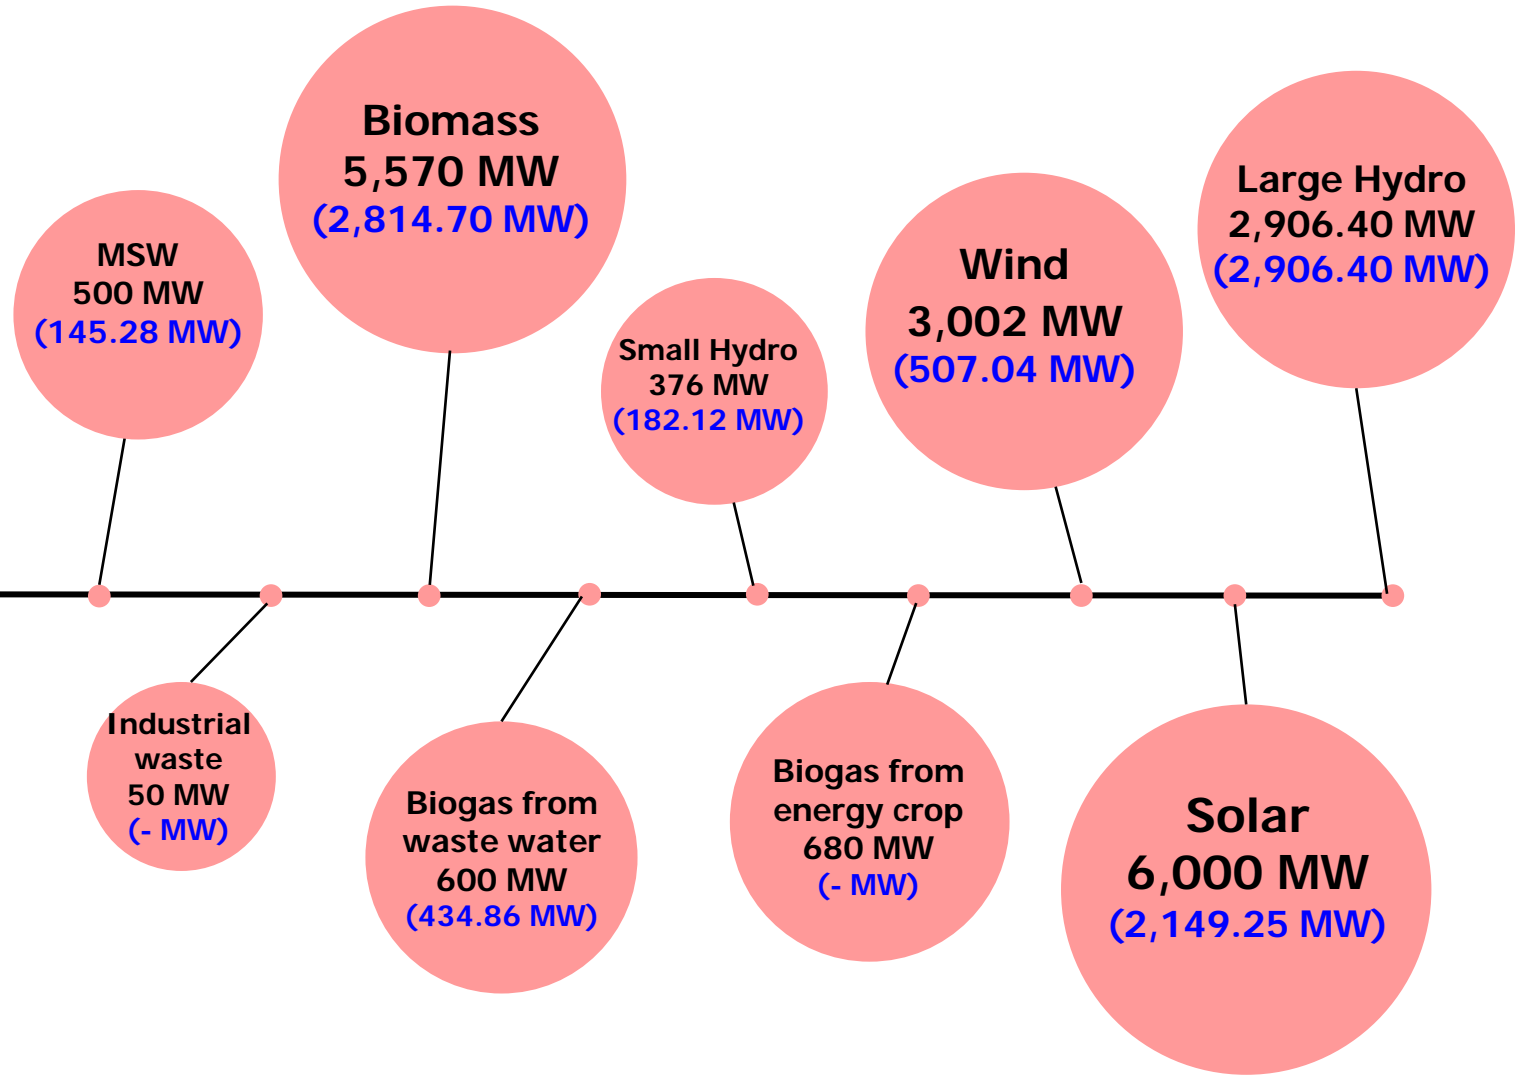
MSW
500 MW
(145.28 MW)

Biomass
5,570 MW
(2,814.70 MW)

Small Hydro
376 MW
(182.12 MW)

Wind
3,002 MW
(507.04 MW)

Large Hydro
2,906.40 MW
(2,906.40 MW)

Industrial waste
50 MW
(- MW)

Biogas from waste water
600 MW
(434.86 MW)

Biogas from energy crop
680 MW
(- MW)

Solar
6,000 MW
(2,149.25 MW)